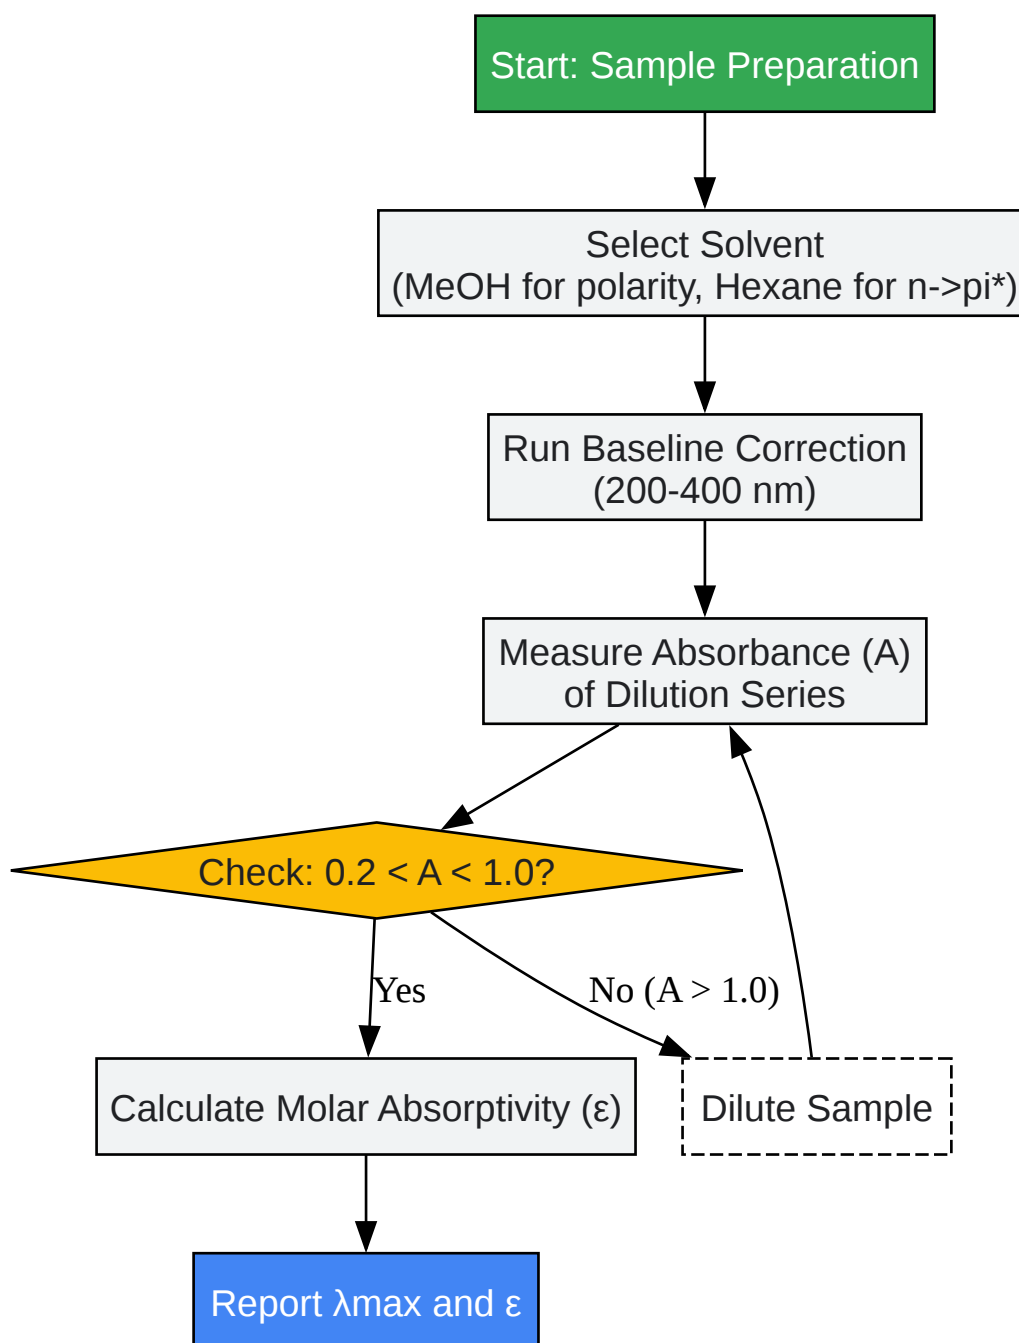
Start: Sample Preparation

Select Solvent
(MeOH for polarity, Hexane for n->pi*)

Run Baseline Correction
(200-400 nm)

Measure Absorbance (A)
of Dilution Series

Check: 0.2 < A < 1.0?

Yes

No (A > 1.0)

Calculate Molar Absorptivity (ε)

Dilute Sample

Report λmax and ε